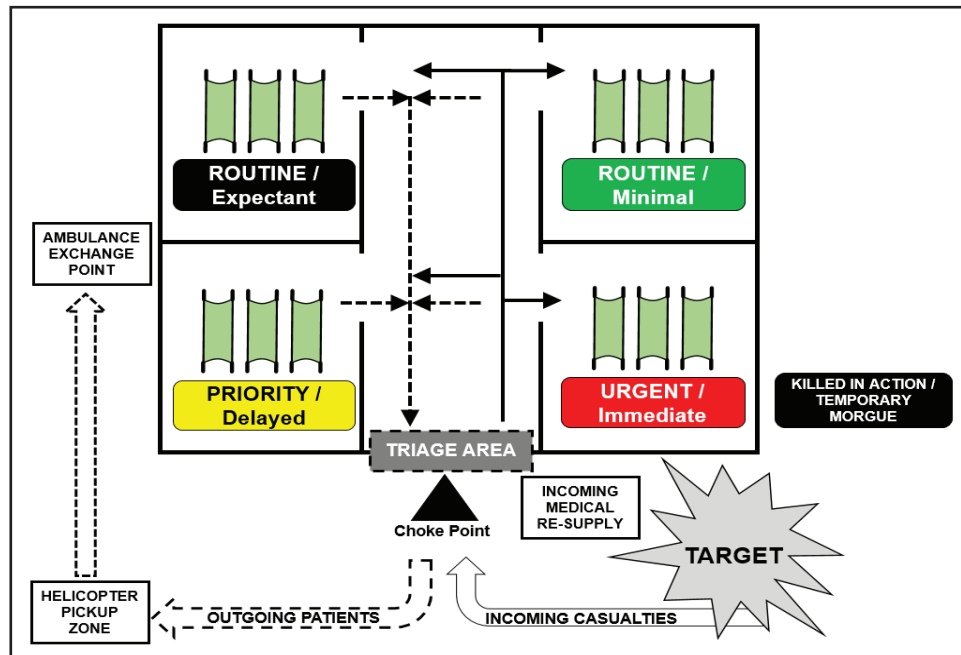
ROUTINE / Expectant

ROUTINE / Minimal

AMBULANCE EXCHANGE POINT

PRIORITY / Delayed

URGENT / Immediate

KILLED IN ACTION / TEMPORARY MORGUE

TRIAGE AREA

Choke Point

INCOMING MEDICAL RE-SUPPLY

TARGET

HELICOPTER PICKUP ZONE

OUTGOING PATIENTS

INCOMING CASUALTIES